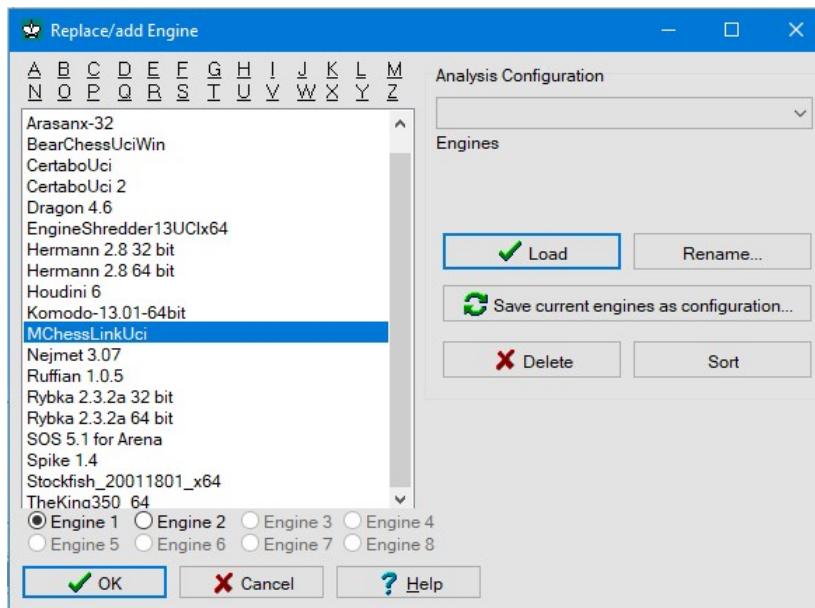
Replace/add Engine

A B C D E F G H I J K L M
N O P Q R S T U V W X Y Z

Arasanx-32
BearChessUciWin
CertaboUci
CertaboUci 2
Dragon 4.6
EngineShredder13UCIx64
Hermann 2.8 32 bit
Hermann 2.8 64 bit
Houdini 6
Komodo-13.01-64bit
MChessLinkUci
Nejmet 3.07
Ruffian 1.0.5
Rybka 2.3.2a 32 bit
Rybka 2.3.2a 64 bit
SOS 5.1 for Arena
Spike 1.4
Stockfish_20011801_x64
TheKing350_64

Engine 1 Engine 2 Engine 3 Engine 4
Engine 5 Engine 6 Engine 7 Engine 8

OK Cancel Help

Analysis Configuration

Engines

Load Rename...

Save current engines as configuration...

Delete Sort